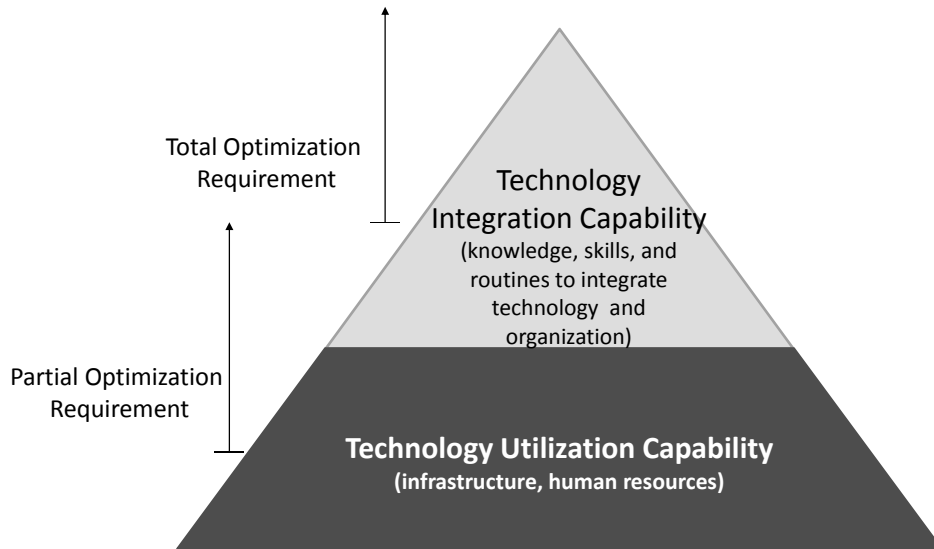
Total Optimization Requirement

Technology Integration Capability
(knowledge, skills, and routines to integrate technology and organization)

Partial Optimization Requirement

Technology Utilization Capability
(infrastructure, human resources)